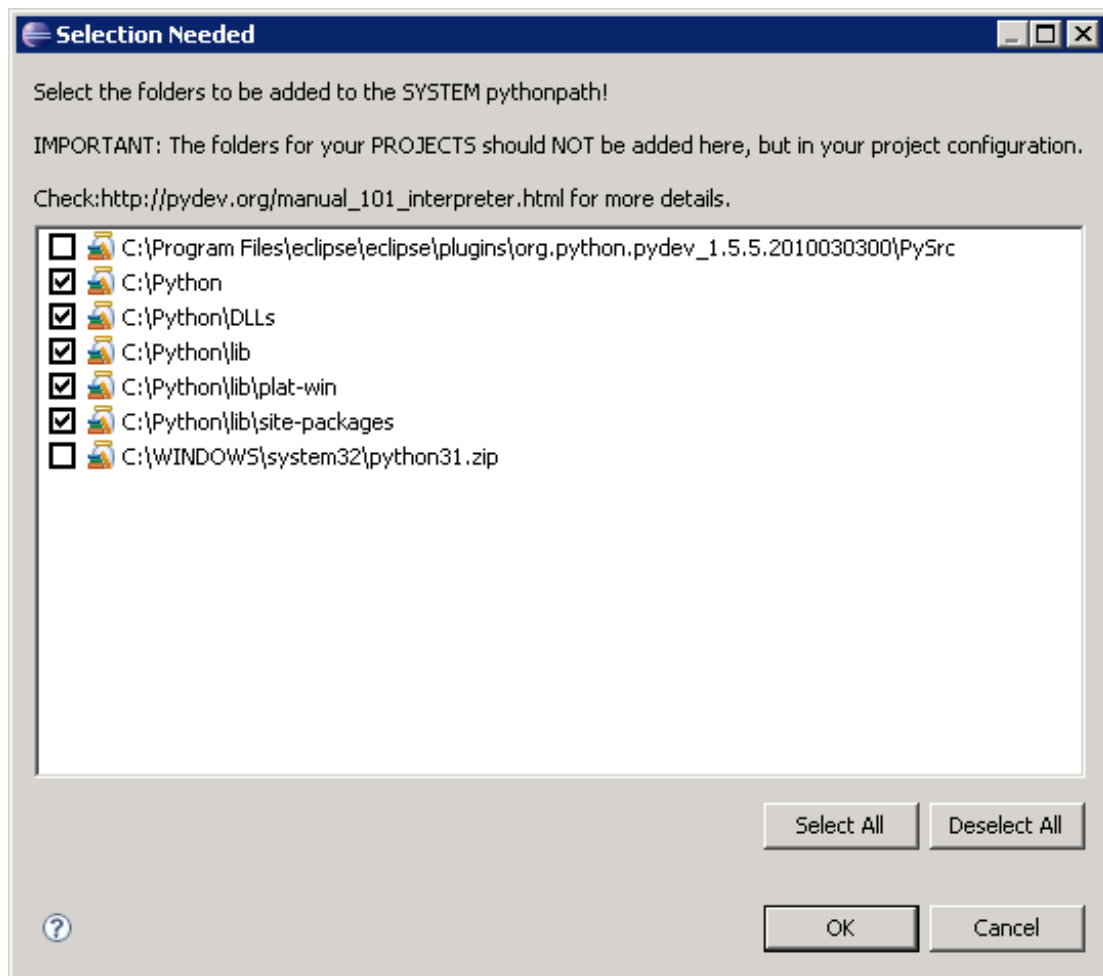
Selection Needed

Select the folders to be added to the SYSTEM pythonpath!

IMPORTANT: The folders for your PROJECTS should NOT be added here, but in your project configuration.

Check:http://pydev.org/manual_101_interpreter.html for more details.

C:\Program Files\eclipse\eclipse\plugins\org.python.pydev_1.5.5.2010030300\PySrc
C:\Python
C:\Python\DLLs
C:\Python\lib
C:\Python\lib\plat-win
C:\Python\lib\site-packages
C:\WINDOWS\system32\python31.zip

Select All
Deselect All

OK
Cancel